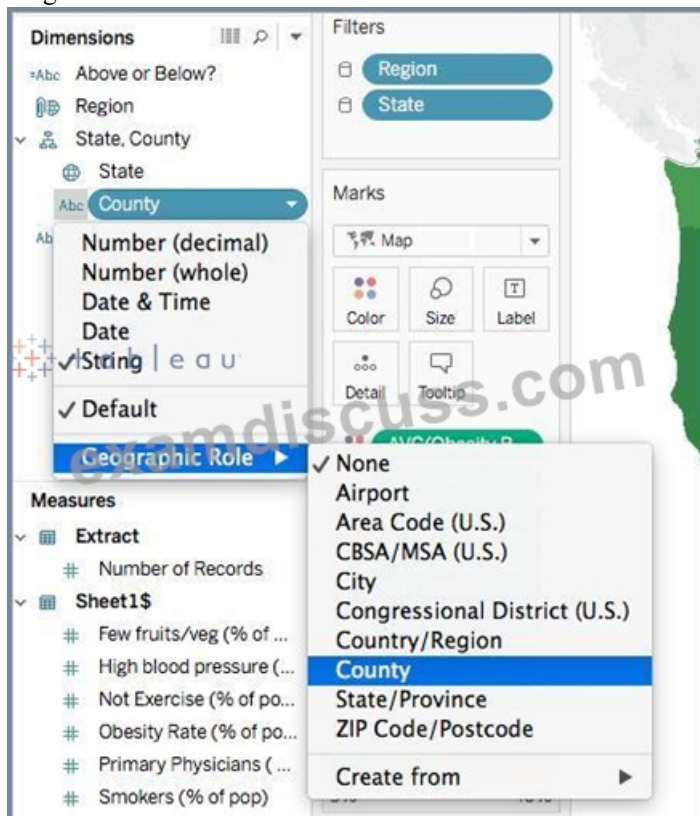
Dimensions

Above or Below?

Region

State, County

State

County

Number (decimal)

Number (whole)

Date & Time

Date

✓String

✓Default

Geographic Role ▶

Measures

Extract

Number of Records

Sheet1$

Few fruits/veg (% of ...

High blood pressure (...

Not Exercise (% of po...

Obesity Rate (% of po...

Primary Physicians ( ...

Smokers (% of pop)

Filters

Region

State

Marks

Map

Color

Size

Label

Detail

Tooltip

AVG(Obesity R...

✓None

Airport

Area Code (U.S.)

CBSA/MSA (U.S.)

City

Congressional District (U.S.)

Country/Region

County

State/Province

ZIP Code/Postcode

Create from ▶

examdiscuss.com